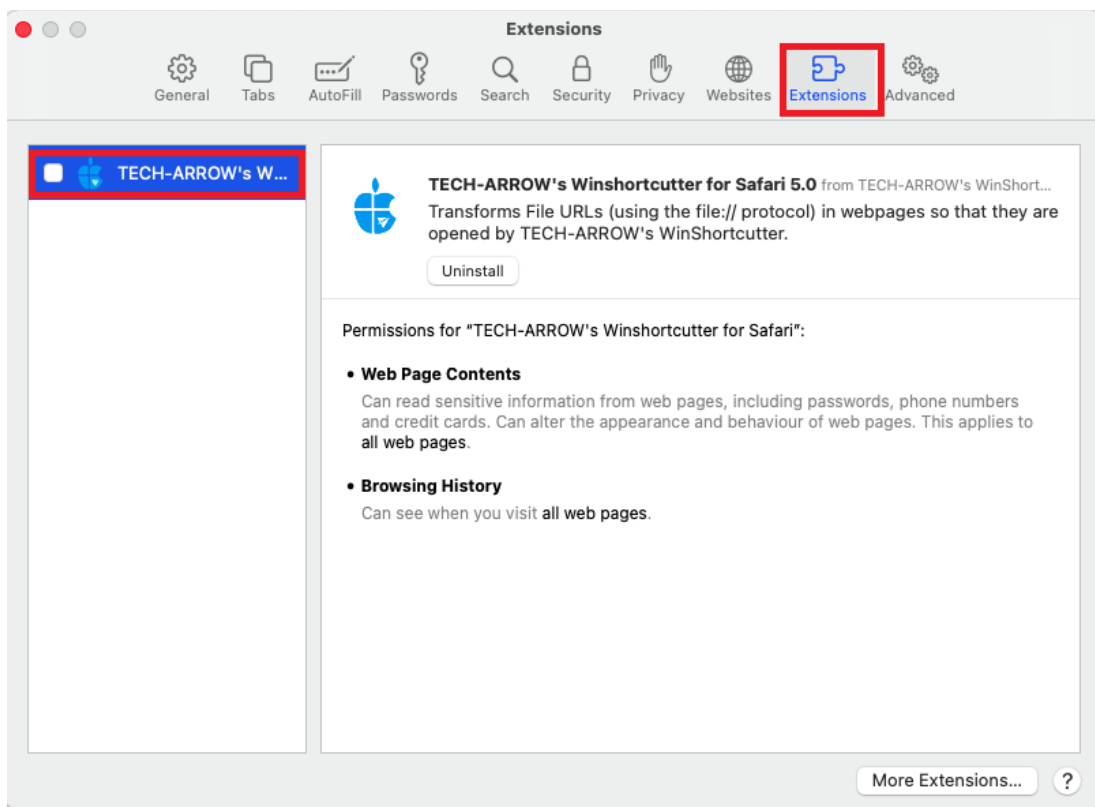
Extensions

General Tabs AutoFill Passwords Search Security Privacy Websites Extensions Advanced

TECH-ARROW's W...

TECH-ARROW's Winshortcutter for Safari 5.0 from TECH-ARROW's WinShort...
Transforms File URLs (using the file:// protocol) in webpages so that they are opened by TECH-ARROW's WinShortcutter.

Uninstall

Permissions for "TECH-ARROW's Winshortcutter for Safari":

• Web Page Contents
Can read sensitive information from web pages, including passwords, phone numbers and credit cards. Can alter the appearance and behaviour of web pages. This applies to all web pages.

• Browsing History
Can see when you visit all web pages.

More Extensions...

?